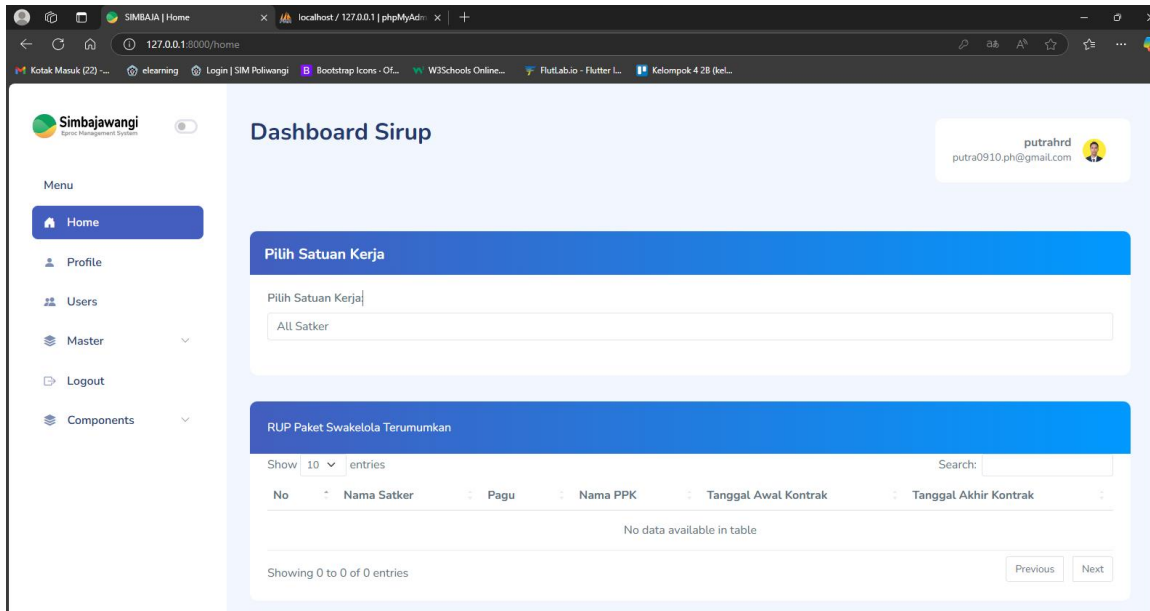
SIMBAJA | Home
localhost / 127.0.0.1 | phpMyAdm
127.0.0.1:8000/home
Kotak Masuk (22) -... elearning Login | SIM Poliwangi Bootstrap Icons - Of... W3Schools Online... FlutLab.io - Flutter I... Kelompok 4 2B (kel...

Simbajawangi
Eproc Management System

Menu
Home
Profile
Users
Master
Logout
Components

Dashboard Sirup

putrahrd
putra0910.ph@gmail.com

Pilih Satuan Kerja

Pilih Satuan Kerja
All Satker

RUP Paket Swakelola Terumumkan

Show 10 entries
Search:

| No | Nama Satker | Pagu | Nama PPK | Tanggal Awal Kontrak | Tanggal Akhir Kontrak |
|---|---|---|---|---|---|
| No data available in table | | | | | |

Showing 0 to 0 of 0 entries
Previous Next